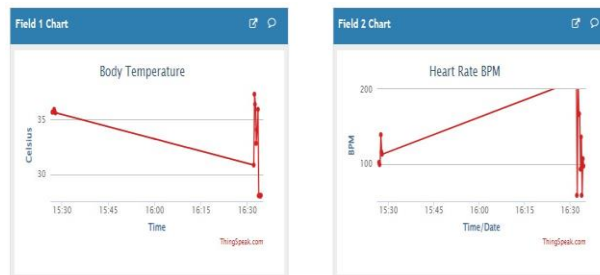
Field 1 Chart

Body Temperature

35

30

Celsius

15:30 15:45 16:00 16:15 16:30

Time

ThingSpeak.com

Field 2 Chart

Heart Rate BPM

200

100

BPM

15:30 15:45 16:00 16:15 16:30

Time/Date

ThingSpeak.com